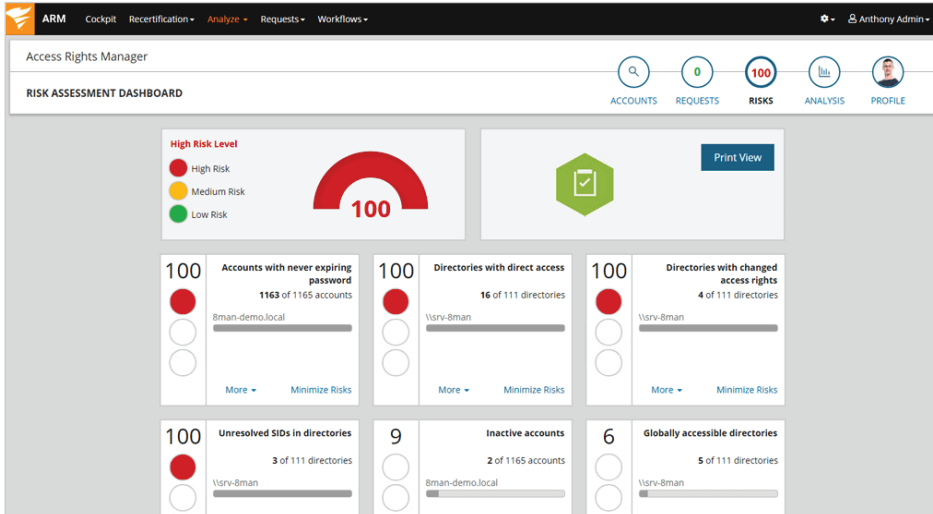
ARM Cockpit Recertification ▾ Analyze ▾ Requests ▾ Workflows ▾

⚙ ▾ Anthony Admin ▾

Access Rights Manager

RISK ASSESSMENT DASHBOARD

ACCOUNTS 0 REQUESTS 100 RISKS ANALYSIS PROFILE

High Risk Level

High Risk

Medium Risk

Low Risk

100

Print View

100 Accounts with never expiring password
1163 of 1165 accounts
8man-demo.local
More ▾ Minimize Risks

100 Directories with direct access
16 of 111 directories
\\srv-8man
More ▾ Minimize Risks

100 Directories with changed access rights
4 of 111 directories
\\srv-8man
More ▾ Minimize Risks

100 Unresolved SIDs in directories
3 of 111 directories
\\srv-8man

9 Inactive accounts
2 of 1165 accounts
8man-demo.local

6 Globally accessible directories
5 of 111 directories
\\srv-8man